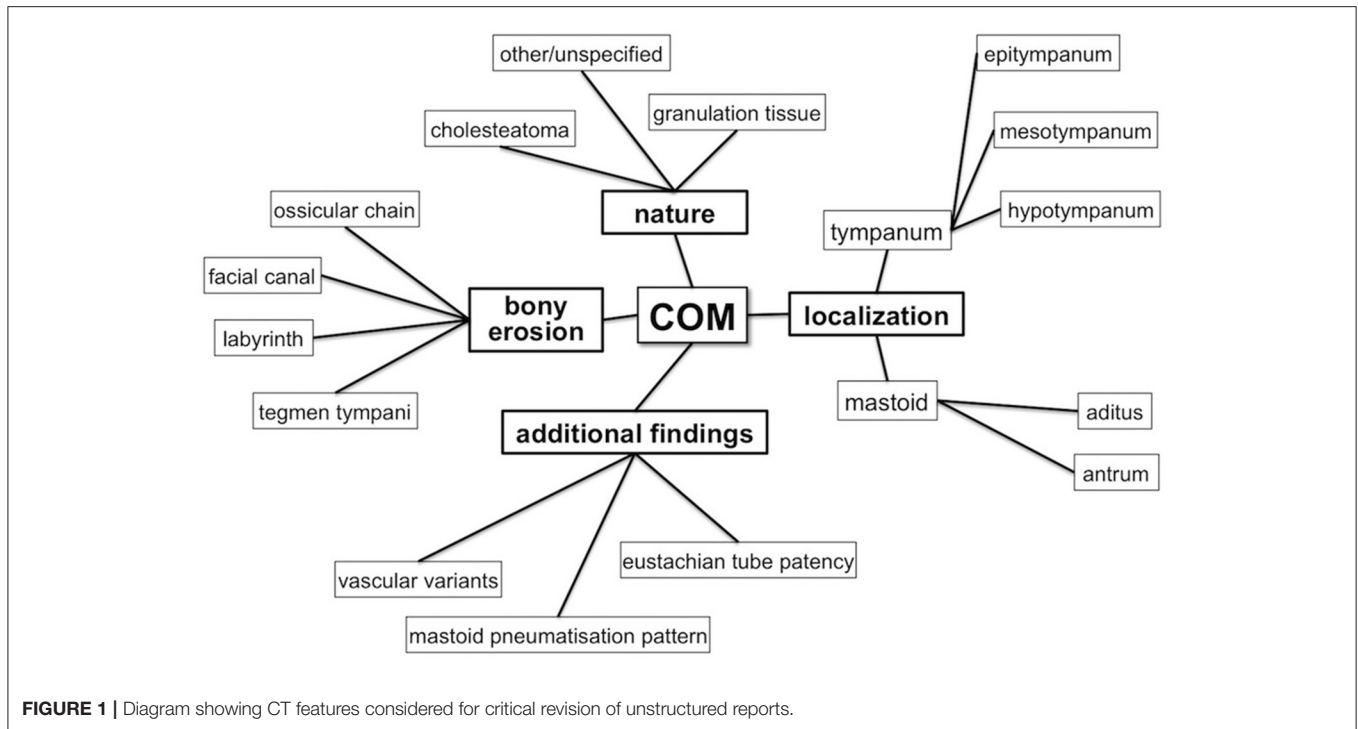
other/unspecified

granulation tissue

cholesteatoma

nature

epitympanum

mesotympanum

hypotympanum

tympanum

ossicular chain

facial canal

labyrinth

tegmen tympani

bony erosion

COM

localization

mastoid

aditus

antrum

additional findings

eustachian tube patency

vascular variants

mastoid pneumatisation pattern

FIGURE 1 | Diagram showing CT features considered for critical revision of unstructured reports.